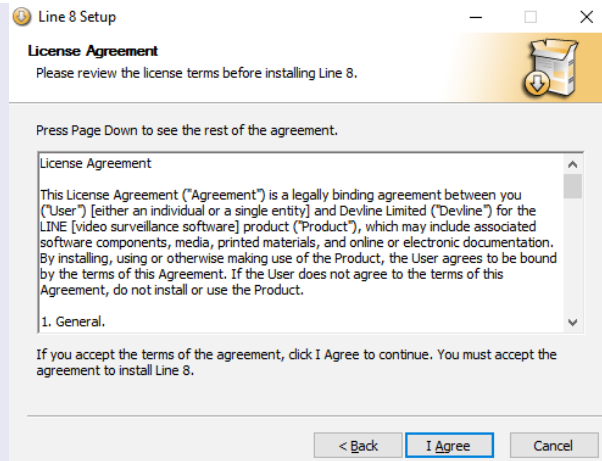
Line 8 Setup

License Agreement
Please review the license terms before installing Line 8.

Press Page Down to see the rest of the agreement.

License Agreement

This License Agreement ("Agreement") is a legally binding agreement between you ("User") [either an individual or a single entity] and Devline Limited ("Devline") for the LINE [video surveillance software] product ("Product"), which may include associated software components, media, printed materials, and online or electronic documentation. By installing, using or otherwise making use of the Product, the User agrees to be bound by the terms of this Agreement. If the User does not agree to the terms of this Agreement, do not install or use the Product.

1. General.

If you accept the terms of the agreement, click I Agree to continue. You must accept the agreement to install Line 8.

< Back | I Agree | Cancel